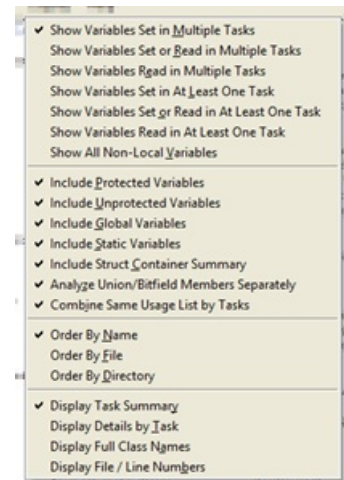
✔ Show Variables Set in Multiple Tasks
Show Variables Set or Read in Multiple Tasks
Show Variables Read in Multiple Tasks
Show Variables Set in At Least One Task
Show Variables Set or Read in At Least One Task
Show Variables Read in At Least One Task
Show All Non-Local Variables

✔ Include Protected Variables
✔ Include Unprotected Variables
✔ Include Global Variables
✔ Include Static Variables
✔ Include Struct Container Summary
✔ Analyze Union/Bitfield Members Separately
✔ Combine Same Usage List by Tasks

✔ Order By Name
Order By File
Order By Directory

✔ Display Task Summary
Display Details by Task
Display Full Class Names
Display File / Line Numbers